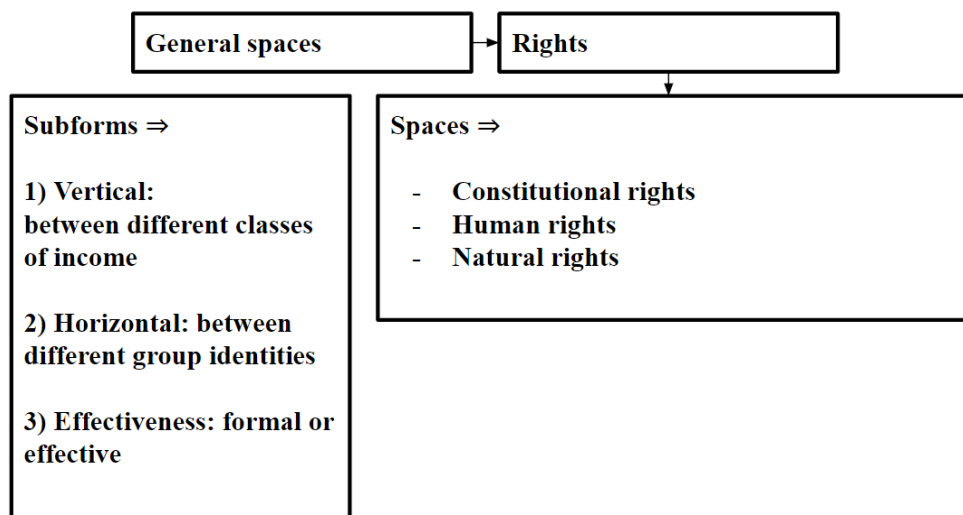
General spaces

Rights

Subforms ⇒

1) Vertical: between different classes of income

2) Horizontal: between different group identities

3) Effectiveness: formal or effective

Spaces ⇒

- Constitutional rights
- Human rights
- Natural rights